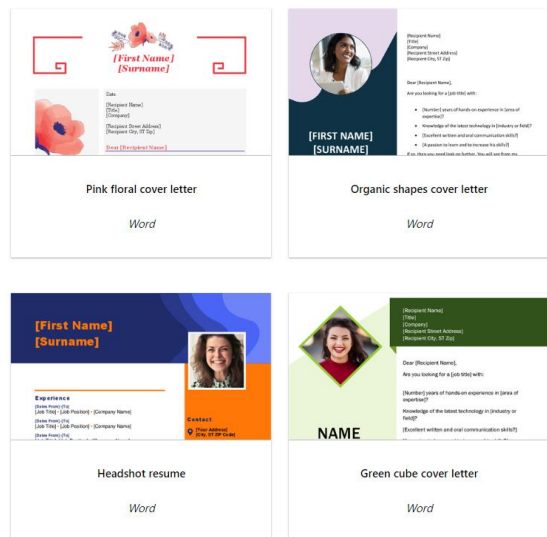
[First Name]
[Surname]

Date

[Recipient Name]
[Title]
[Company]

[Recipient Street Address]
[Recipient City, ST Zip]

Dear [Recipient Name]

Pink floral cover letter

Word

[Recipient Name]
[Title]
[Company]
[Recipient Street Address]
[Recipient City, ST Zip]

Dear [Recipient Name],

Are you looking for a [job title] with:

- [Number] years of hands-on experience in [area of expertise]?
- Knowledge of the latest technology in [industry or field]?
- [Excellent written and oral communication skills]?
- [A passion to learn and to increase his skills]?

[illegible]

[FIRST NAME]
[SURNAME]

Organic shapes cover letter

Word

[First Name]
[Surname]

Experience

[Dates From] - [To]
[Job Title] • [Job Position] • [Company Name]
[Dates From] - [To]
[Job Title] • [Job Position] • [Company Name]
[Dates From] - [To]
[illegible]

Contact
[Your Address]
[City, ST ZIP Code]

Headshot resume

Word

[Recipient Name]
[Title]
[Company]
[Recipient Street Address]
[Recipient City, ST Zip]

Dear [Recipient Name],

Are you looking for a [job title] with:

[Number] years of hands-on experience in [area of expertise]?

Knowledge of the latest technology in [industry or field]?

[Excellent written and oral communication skills?]

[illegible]

NAME

Green cube cover letter

Word